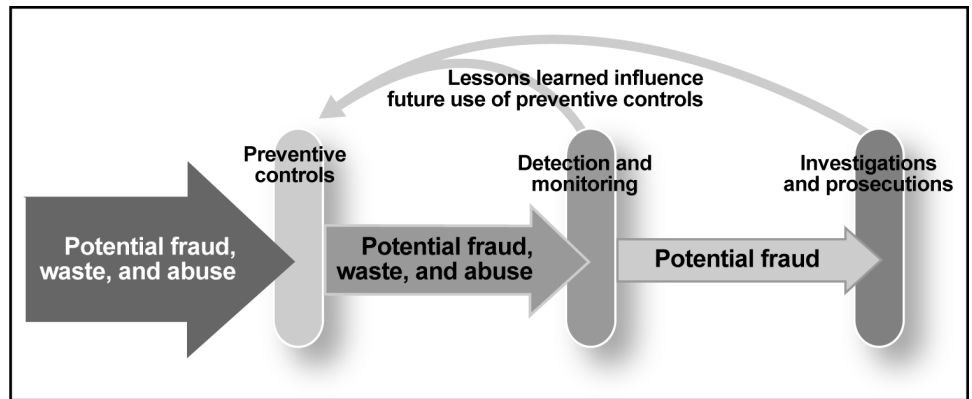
Lessons learned influence future use of preventive controls

Preventive controls

Detection and monitoring

Investigations and prosecutions

Potential fraud, waste, and abuse

Potential fraud, waste, and abuse

Potential fraud